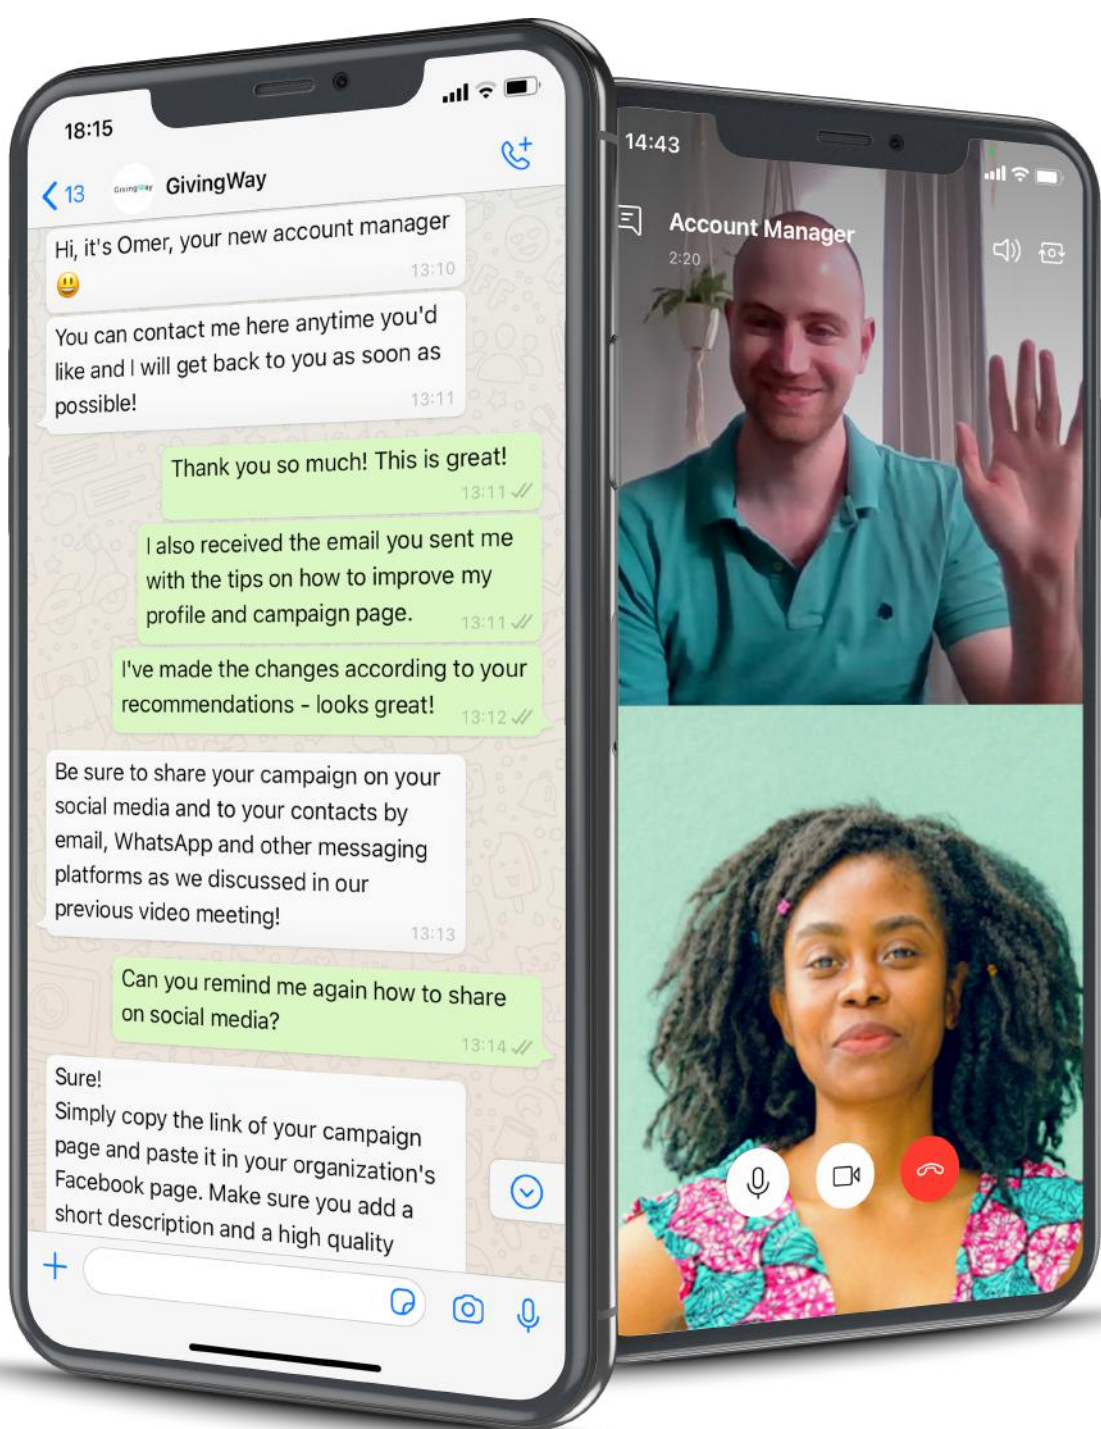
18:15

13

GivingWay

GivingWay

Hi, it's Omer, your new account manager 😃 13:10

You can contact me here anytime you'd like and I will get back to you as soon as possible! 13:11

Thank you so much! This is great! 13:11

I also received the email you sent me with the tips on how to improve my profile and campaign page. 13:11

I've made the changes according to your recommendations - looks great! 13:12

Be sure to share your campaign on your social media and to your contacts by email, WhatsApp and other messaging platforms as we discussed in our previous video meeting! 13:13

Can you remind me again how to share on social media? 13:14

Sure!
Simply copy the link of your campaign page and paste it in your organization's Facebook page. Make sure you add a short description and a high quality

14:43

Account Manager

2:20